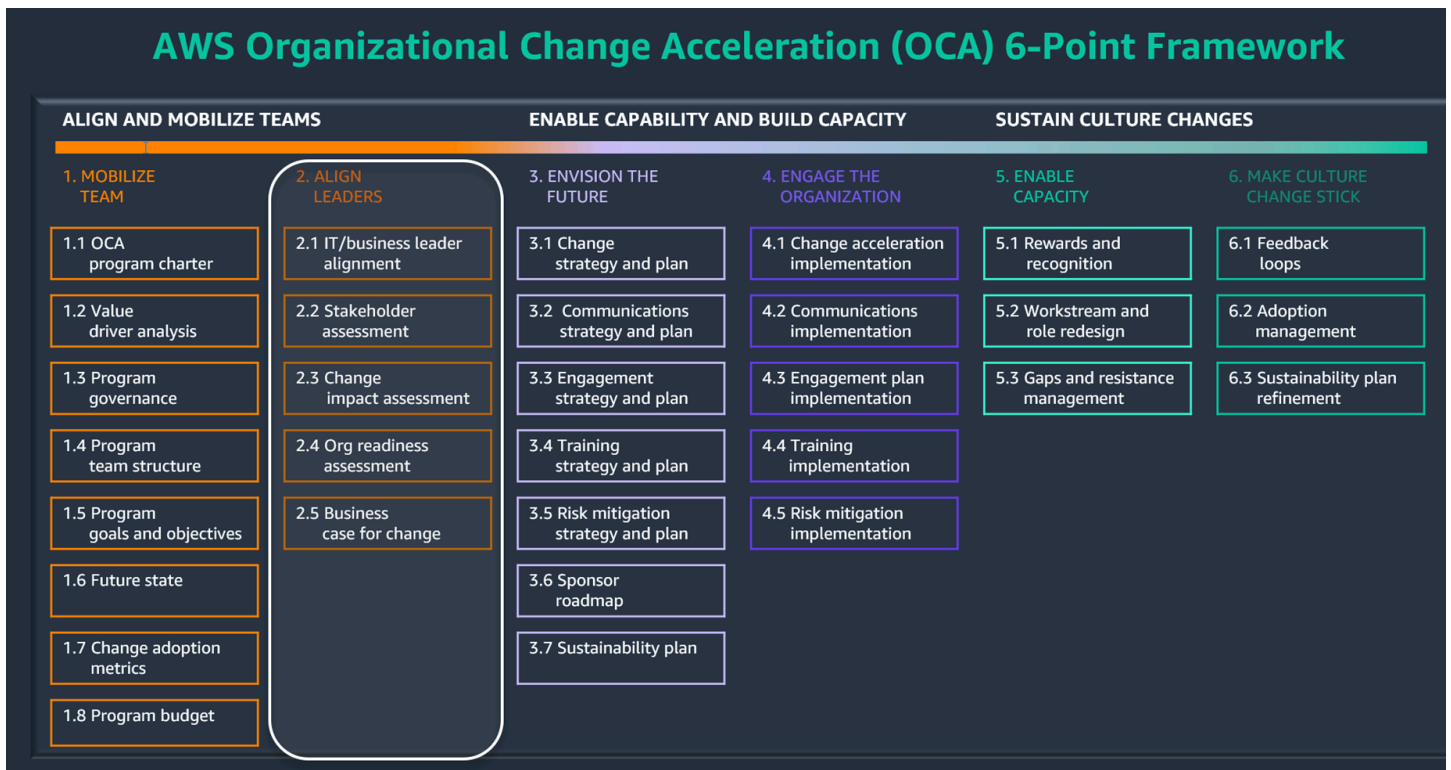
AWS Organizational Change Acceleration (OCA) 6-Point Framework

ALIGN AND MOBILIZE TEAMS

ENABLE CAPABILITY AND BUILD CAPACITY

SUSTAIN CULTURE CHANGES

1. MOBILIZE TEAM

1.1 OCA program charter

1.2 Value driver analysis

1.3 Program governance

1.4 Program team structure

1.5 Program goals and objectives

1.6 Future state

1.7 Change adoption metrics

1.8 Program budget

2. ALIGN LEADERS

2.1 IT/business leader alignment

2.2 Stakeholder assessment

2.3 Change impact assessment

2.4 Org readiness assessment

2.5 Business case for change

3. ENVISION THE FUTURE

3.1 Change strategy and plan

3.2 Communications strategy and plan

3.3 Engagement strategy and plan

3.4 Training strategy and plan

3.5 Risk mitigation strategy and plan

3.6 Sponsor roadmap

3.7 Sustainability plan

4. ENGAGE THE ORGANIZATION

4.1 Change acceleration implementation

4.2 Communications implementation

4.3 Engagement plan implementation

4.4 Training implementation

4.5 Risk mitigation implementation

5. ENABLE CAPACITY

5.1 Rewards and recognition

5.2 Workstream and role redesign

5.3 Gaps and resistance management

6. MAKE CULTURE CHANGE STICK

6.1 Feedback loops

6.2 Adoption management

6.3 Sustainability plan refinement